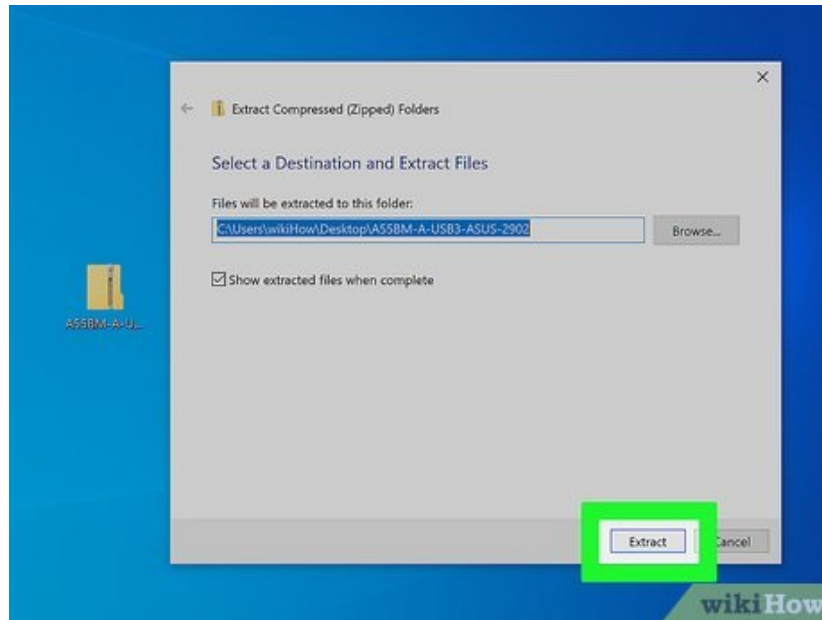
A55BM-A-U...

×

Extract Compressed (Zipped) Folders

Select a Destination and Extract Files

Files will be extracted to this folder:

C:\Users\wikiHow\Desktop\A55BM-A-USB3-ASUS-2902

Browse...

Show extracted files when complete

Extract

Cancel

wikiHow